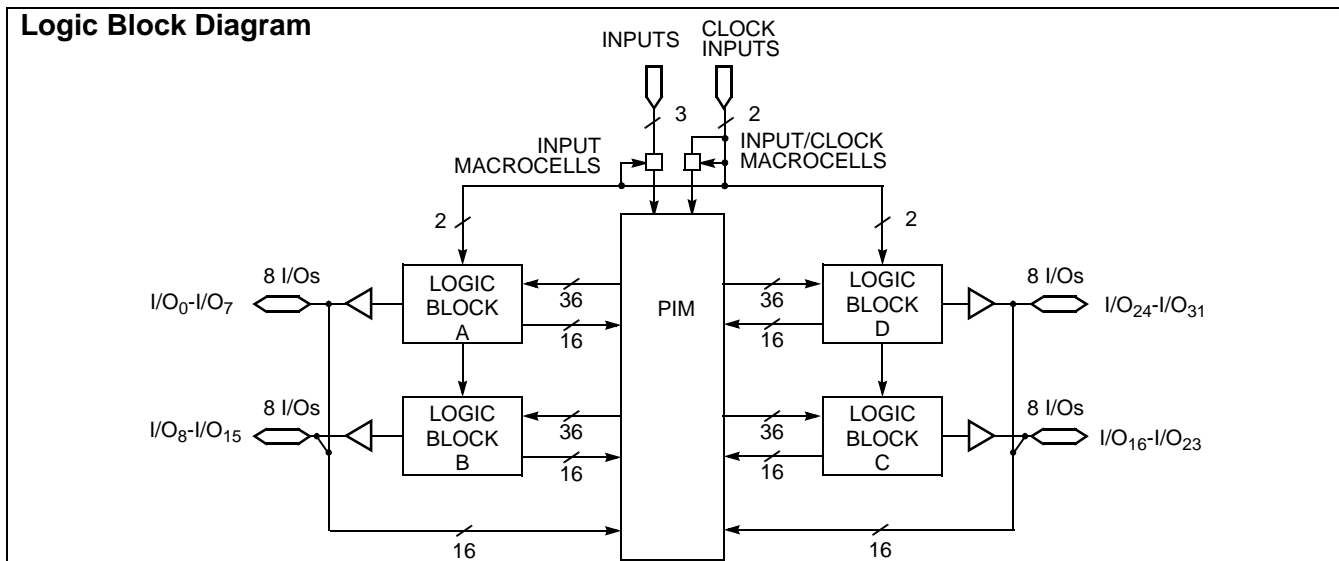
Logic Block Diagram

INPUTS

CLOCK INPUTS

3

2

INPUT MACROCELLS

INPUT/CLOCK MACROCELLS

2

2

8 I/Os

$I/O_0$-$I/O_7$

LOGIC BLOCK A

36

16

PIM

36

16

LOGIC BLOCK D

8 I/Os

$I/O_{24}$-$I/O_{31}$

8 I/Os

$I/O_8$-$I/O_{15}$

LOGIC BLOCK B

36

16

36

16

LOGIC BLOCK C

8 I/Os

$I/O_{16}$-$I/O_{23}$

16

16